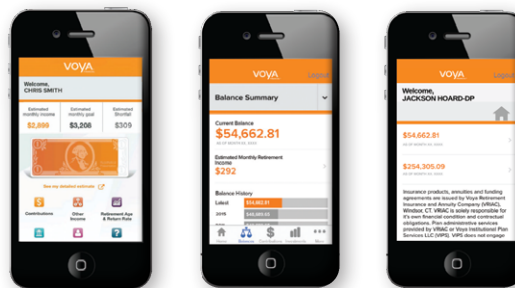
VOYA

Welcome,
CHRIS SMITH

Estimated monthly income
$2,899

Estimated monthly goal
$3,208

Estimated Shortfall
$309

See my detailed estimate

Contributions

Other Income

Retirement Age & Return Rate

VOYA

Logout

Balance Summary

Current Balance
$54,662.81

Estimated Monthly Retirement Income
$292

Balance History

Latest
$54,662.81

2015
$45,083.15

Home

Balance

Contributions

Investments

More

VOYA

Welcome,
JACKSON HOARD-DP

$54,662.81

$254,305.09

Insurance products, annuities and funding agreements are issued by Voya Retirement Insurance and Annuity Company (VRIAC), Windsor, CT. VRIAC is solely responsible for its own financial condition and contractual obligations. Plan administrative services provided by VRIAC or Voya Institutional Plan Services LLC (VIPS). VIPS does not engage